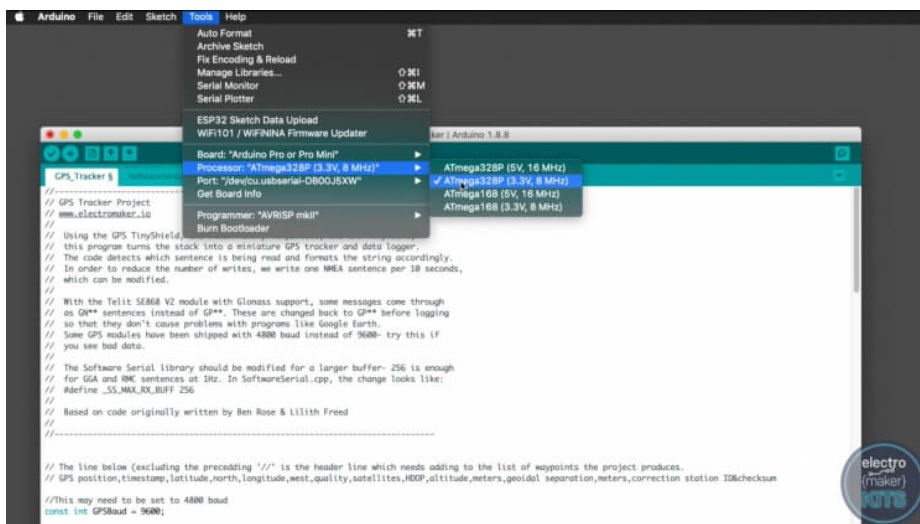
Arduino File Edit Sketch Tools Help

Auto Format ⌘T
Archive Sketch
Fix Encoding & Reload
Manage Libraries... ⇧⌘I
Serial Monitor ⇧⌘M
Serial Plotter ⇧⌘L

ESP32 Sketch Data Upload
WiFi101 / WiFiNINA Firmware Updater

Board: "Arduino Pro or Pro Mini"
Processor: "ATmega328P (3.3V, 8 MHz)"
Port: "/dev/cu.usbserial-DB00J5XW"
Get Board Info

Programmer: "AVRISP mkII"
Burn Bootloader

ATmega328P (5V, 16 MHz)
✓ ATmega328P (3.3V, 8 MHz)
ATmega168 (5V, 16 MHz)
ATmega168 (3.3V, 8 MHz)

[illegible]ker | Arduino 1.8.8

GPS_Tracker §

//-
// GPS Tracker Project
// www.electromaker.io
//
// Using the GPS TinyShield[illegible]
// this program turns the stack into a miniature GPS tracker and data logger.
// The code detects which sentence is being read and formats the string accordingly.
// In order to reduce the number of writes, we write one NMEA sentence per 10 seconds,
// which can be modified.
//
// With the Telit SE868 V2 module with Glonass support, some messages come through
// as GN** sentences instead of GP**. These are changed back to GP** before logging
// so that they don't cause problems with programs like Google Earth.
// Some GPS modules have been shipped with 4800 baud instead of 9600- try this if
// you see bad data.
//
// The Software Serial library should be modified for a larger buffer- 256 is enough
// for GGA and RMC sentences at 1Hz. In SoftwareSerial.cpp, the change looks like:
// #define _SS_MAX_RX_BUFF 256
//
// Based on code originally written by Ben Rose & Lilith Freed
//
//-----------------------------------------------

// The line below (excluding the precedding '//' is the header line which needs adding to the list of waypoints the project produces.
// GPS position,timestamp,latitude,north,longitude,west,quality,satellites,HDOP,altitude,meters,geoidal separation,meters,correction station ID&checksum

//This may need to be set to 4800 baud
const int GPSBaud = 9600;

electro maker KITS